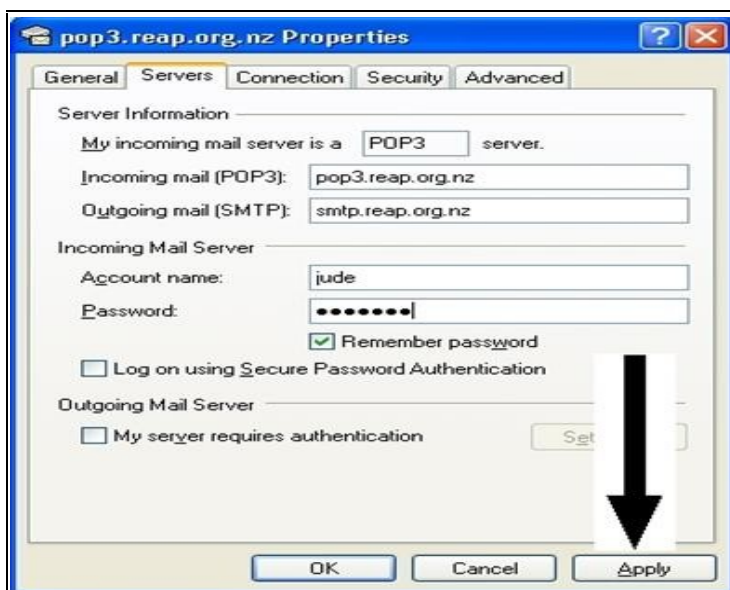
pop3.reap.org.nz Properties

General Servers Connection Security Advanced

Server Information

My incoming mail server is a POP3 server.

Incoming mail (POP3): pop3.reap.org.nz

Outgoing mail (SMTP): smtp.reap.org.nz

Incoming Mail Server

Account name: jude

Password: ••••••••

Remember password

Log on using Secure Password Authentication

Outgoing Mail Server

My server requires authentication

Se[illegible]

OK Cancel Apply